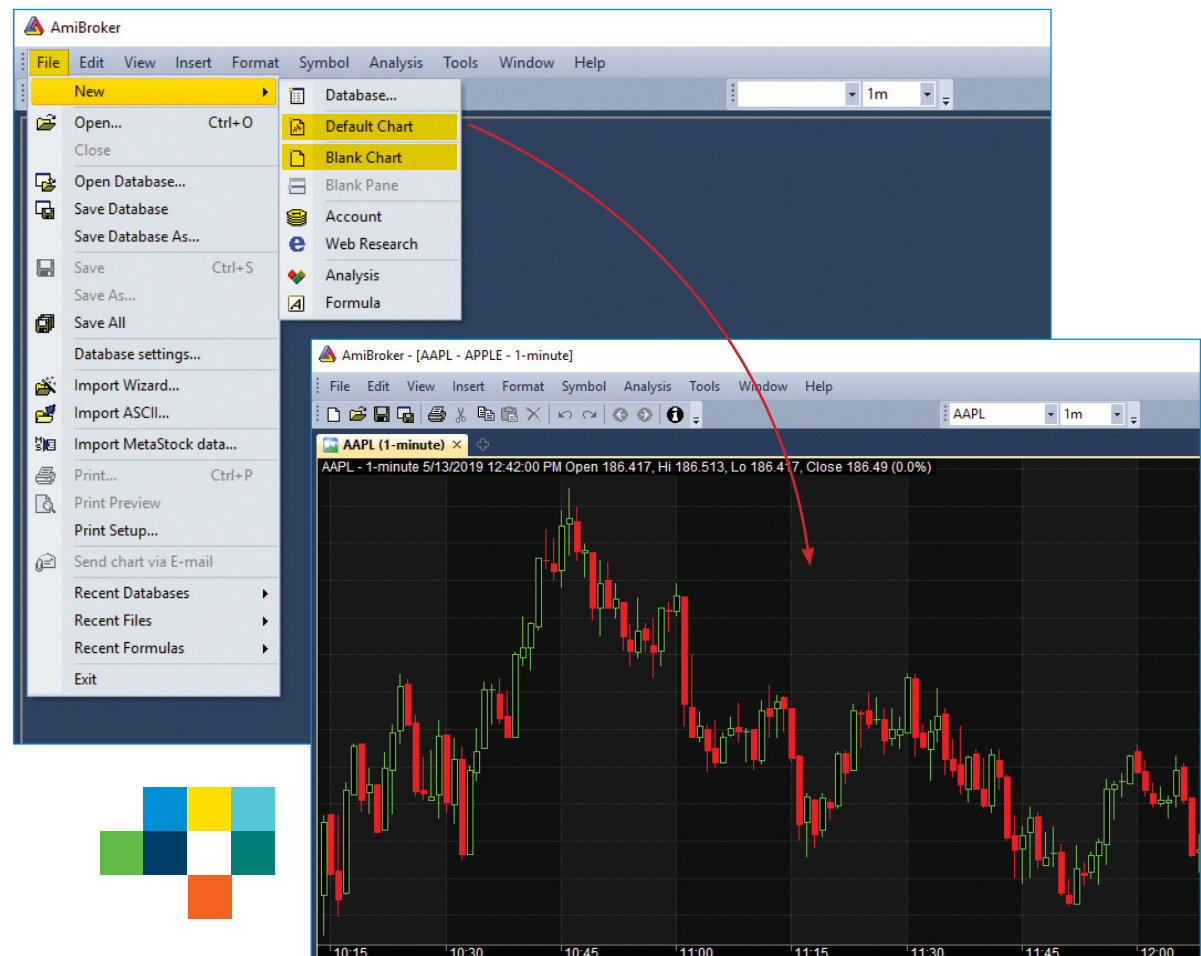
AmiBroker

File Edit View Insert Format Symbol Analysis Tools Window Help

1m

New
Open... Ctrl+O
Close
Open Database...
Save Database
Save Database As...
Save Ctrl+S
Save As...
Save All
Database settings...
Import Wizard...
Import ASCII...
Import MetaStock data...
Print... Ctrl+P
Print Preview
Print Setup...
Send chart via E-mail
Recent Databases
Recent Files
Recent Formulas
Exit

Database...
Default Chart
Blank Chart
Blank Pane
Account
Web Research
Analysis
Formula

AmiBroker - [AAPL - APPLE - 1-minute]

File Edit View Insert Format Symbol Analysis Tools Window Help

AAPL 1m

AAPL (1-minute)

AAPL - 1-minute 5/13/2019 12:42:00 PM Open 186.417, Hi 186.513, Lo 186.417, Close 186.49 (0.0%)

10:15 10:30 10:45 11:00 11:15 11:30 11:45 12:00